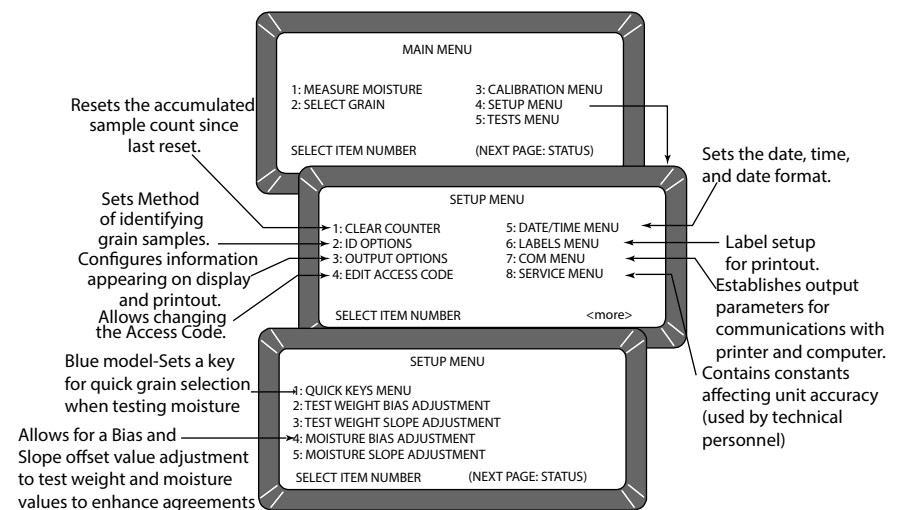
MAIN MENU

1: MEASURE MOISTURE
2: SELECT GRAIN

3: CALIBRATION MENU
4: SETUP MENU
5: TESTS MENU

SELECT ITEM NUMBER (NEXT PAGE: STATUS)

Resets the accumulated sample count since last reset.

Sets Method of identifying grain samples.

Configures information appearing on display and printout.

Allows changing the Access Code.

SETUP MENU

1: CLEAR COUNTER
2: ID OPTIONS
3: OUTPUT OPTIONS
4: EDIT ACCESS CODE

5: DATE/TIME MENU
6: LABELS MENU
7: COM MENU
8: SERVICE MENU

SELECT ITEM NUMBER <more>

Sets the date, time, and date format.

Label setup for printout.

Establishes output parameters for communications with printer and computer.

Contains constants affecting unit accuracy (used by technical personnel)

Blue model-Sets a key for quick grain selection when testing moisture

Allows for a Bias and Slope offset value adjustment to test weight and moisture values to enhance agreements

SETUP MENU

1: QUICK KEYS MENU
2: TEST WEIGHT BIAS ADJUSTMENT
3: TEST WEIGHT SLOPE ADJUSTMENT
4: MOISTURE BIAS ADJUSTMENT
5: MOISTURE SLOPE ADJUSTMENT

SELECT ITEM NUMBER (NEXT PAGE: STATUS)